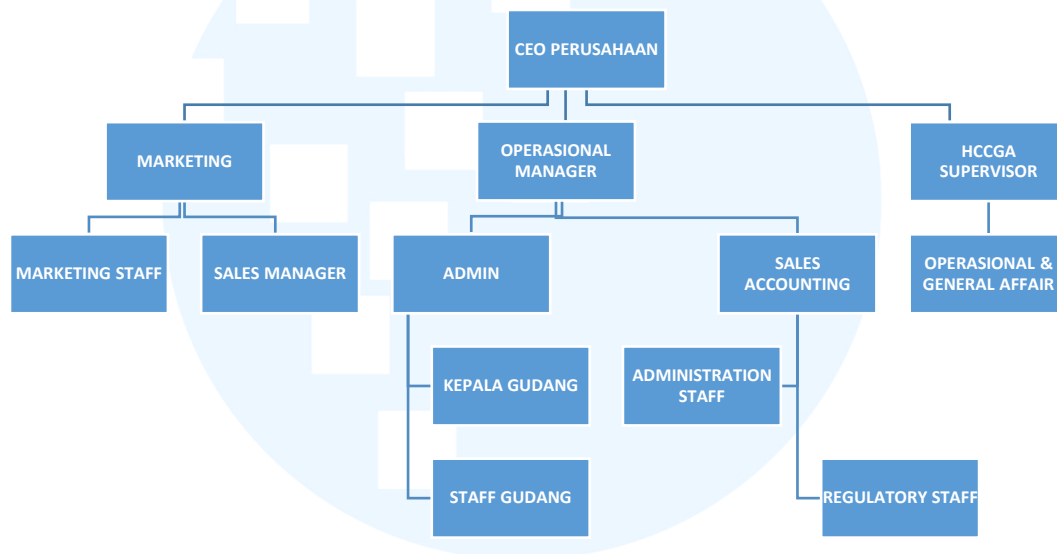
CEO PERUSAHAAN

MARKETING

OPERASIONAL MANAGER

HCCGA SUPERVISOR

MARKETING STAFF

SALES MANAGER

ADMIN

SALES ACCOUNTING

OPERASIONAL & GENERAL AFFAIR

KEPALA GUDANG

ADMINISTRATION STAFF

STAFF GUDANG

REGULATORY STAFF